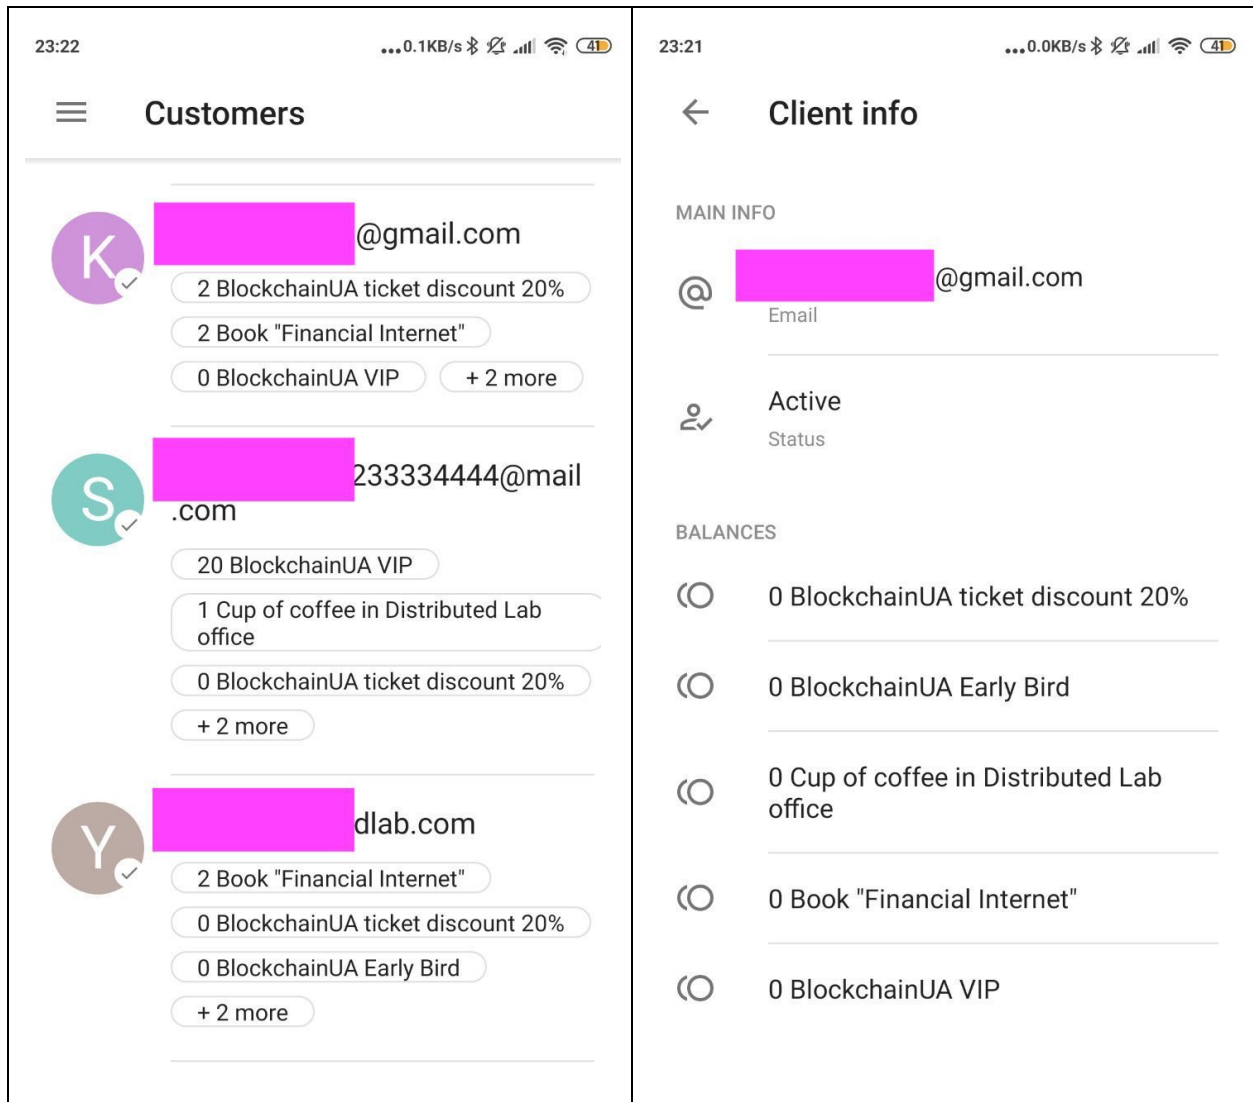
23:22 ...0.1KB/s 41

Customers

K
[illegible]@gmail.com
2 BlockchainUA ticket discount 20%
2 Book "Financial Internet"
0 BlockchainUA VIP
+ 2 more

S
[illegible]233334444@mail.com
20 BlockchainUA VIP
1 Cup of coffee in Distributed Lab office
0 BlockchainUA ticket discount 20%
+ 2 more

Y
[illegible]dlab.com
2 Book "Financial Internet"
0 BlockchainUA ticket discount 20%
0 BlockchainUA Early Bird
+ 2 more

23:21 ...0.0KB/s 41

Client info

MAIN INFO

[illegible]@gmail.com
Email

Active
Status

BALANCES

0 BlockchainUA ticket discount 20%

0 BlockchainUA Early Bird

0 Cup of coffee in Distributed Lab office

0 Book "Financial Internet"

0 BlockchainUA VIP